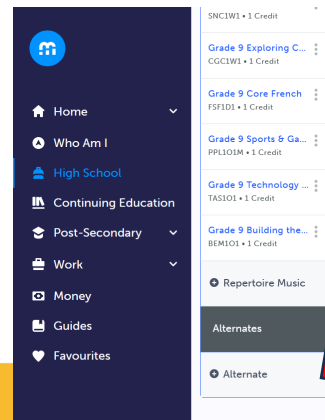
Home
Who Am I
High School
Continuing Education
Post-Secondary
Work
Money
Guides
Favourites

SNC1W1 • 1 Credit

Grade 9 Exploring C...
CGC1W1 • 1 Credit

Grade 9 Core French
FSF1D1 • 1 Credit

Grade 9 Sports & Ga...
PPL1O1M • 1 Credit

Grade 9 Technology ...
TAS1O1 • 1 Credit

Grade 9 Building the...
BEM1O1 • 1 Credit

Repertoire Music

Alternates

Alternate